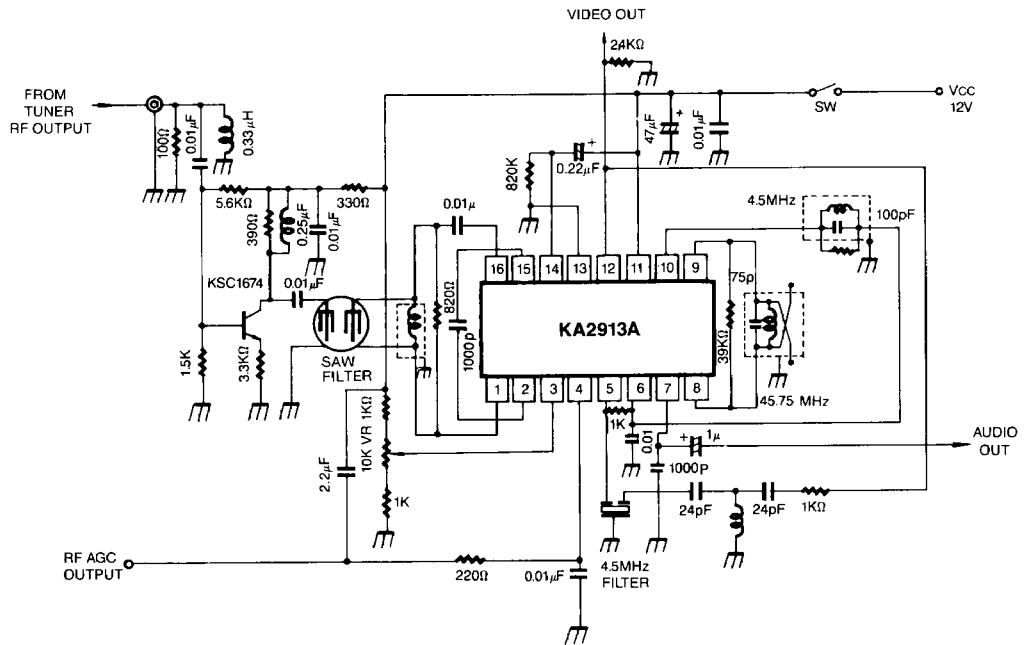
VIDEO OUT

24KΩ

FROM TUNER RF OUTPUT

100Ω

0.01μF

0.33μH

SW

Vcc 12V

47μF

0.01μF

820K

0.22μF

5.6KΩ

330Ω

390Ω

0.25μF

0.01μF

0.01μ

4.5MHz

100pF

16 15 14 13 12 11 10 9

KSC1674

0.01μF

820Ω

1000p

75p

KA2913A

39KΩ

1.5K

3.3KΩ

SAW FILTER

1 2 3 4 5 6 7 8

45.75 MHz

1K

0.01

1μ

AUDIO OUT

1000P

2.2μF

10K VR 1KΩ

1K

24pF

24pF

1KΩ

RF AGC OUTPUT

220Ω

0.01μF

4.5MHz FILTER